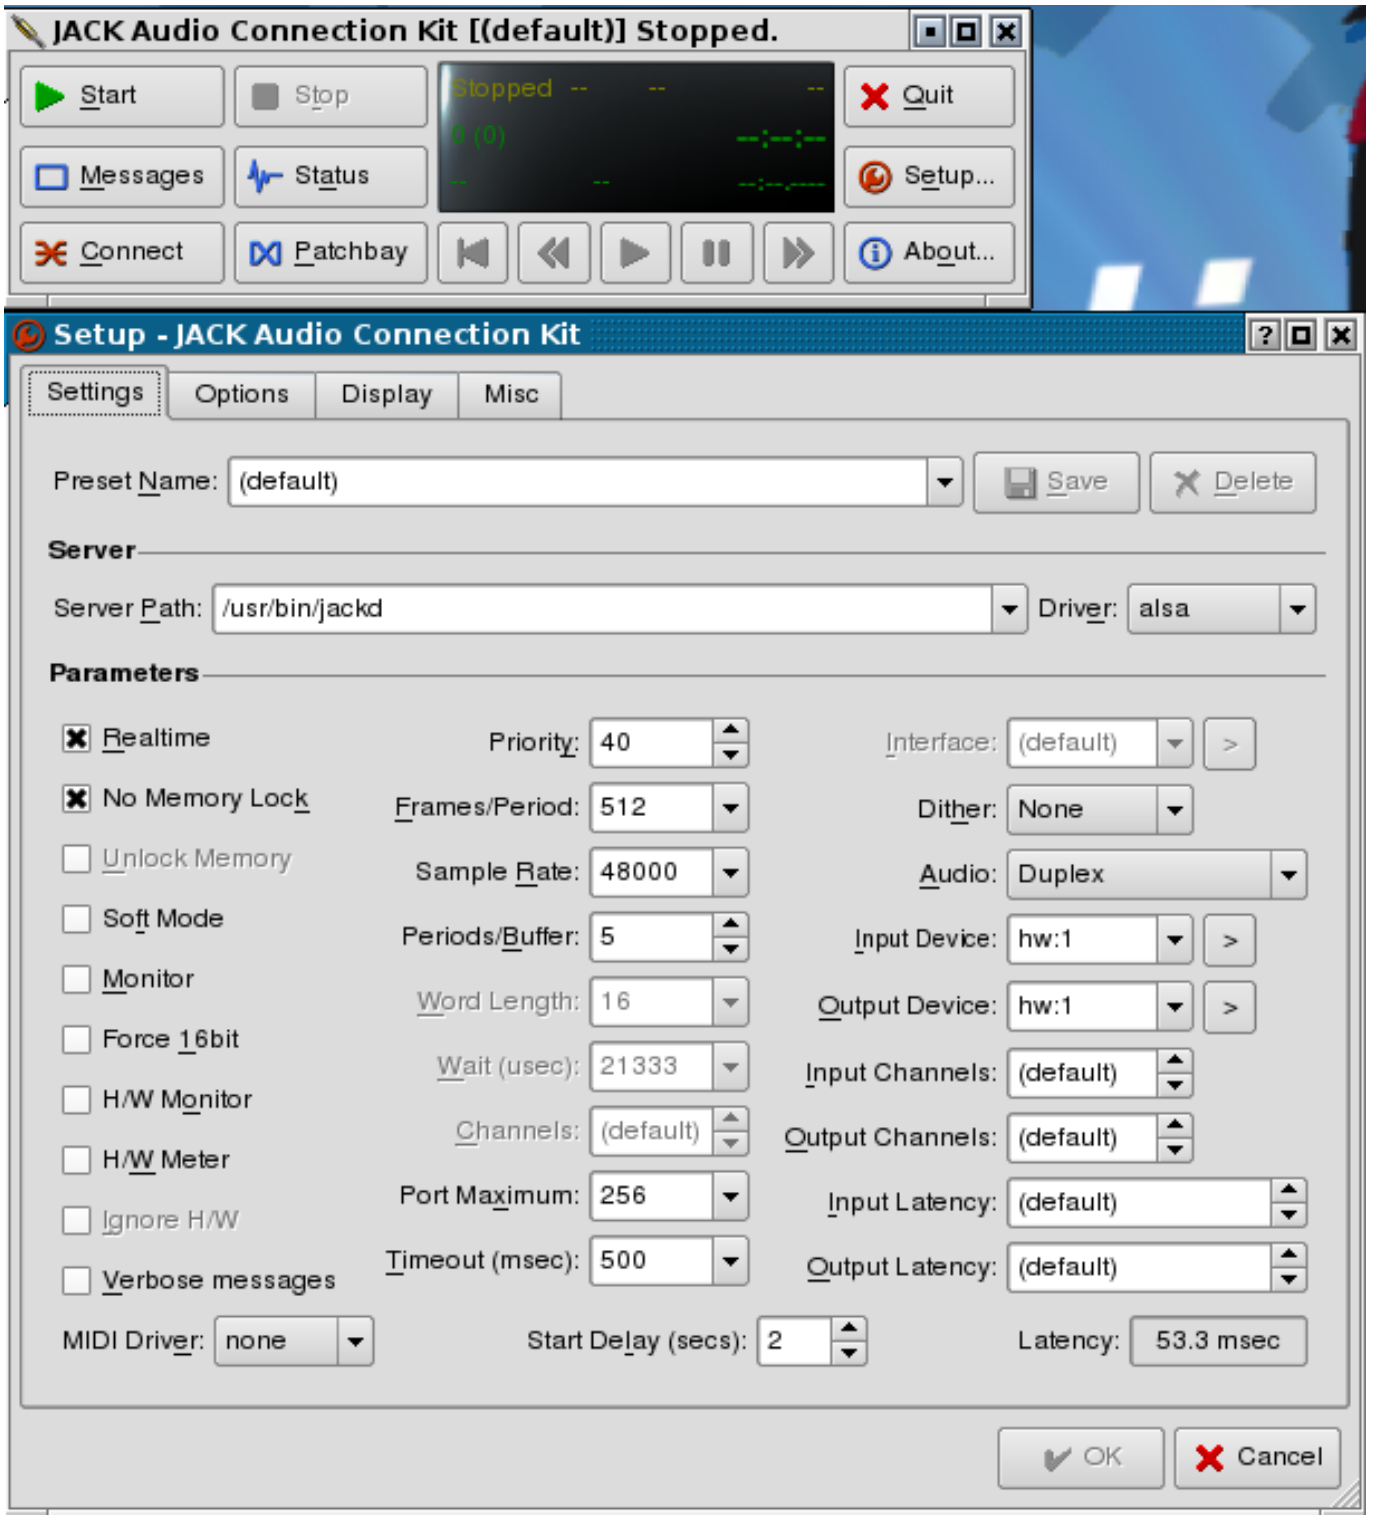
JACK Audio Connection Kit [(default)] Stopped.

Start
Stop
Stopped -- -- --
0 (0) --:--:--
-- -- --:--.---
Quit
Messages
Status
Setup...
Connect
Patchbay
About...

Setup - JACK Audio Connection Kit

Settings
Options
Display
Misc

Preset Name: (default)
Save
Delete

Server

Server Path: /usr/bin/jackd
Driver: alsa

Parameters

Realtime
No Memory Lock
Unlock Memory
Soft Mode
Monitor
Force 16bit
H/W Monitor
H/W Meter
Ignore H/W
Verbose messages

Priority: 40
Frames/Period: 512
Sample Rate: 48000
Periods/Buffer: 5
Word Length: 16
Wait (usec): 21333
Channels: (default)
Port Maximum: 256
Timeout (msec): 500

Interface: (default) >
Dither: None
Audio: Duplex
Input Device: hw:1 >
Output Device: hw:1 >
Input Channels: (default)
Output Channels: (default)
Input Latency: (default)
Output Latency: (default)

MIDI Driver: none
Start Delay (secs): 2
Latency: 53.3 msec

OK
Cancel